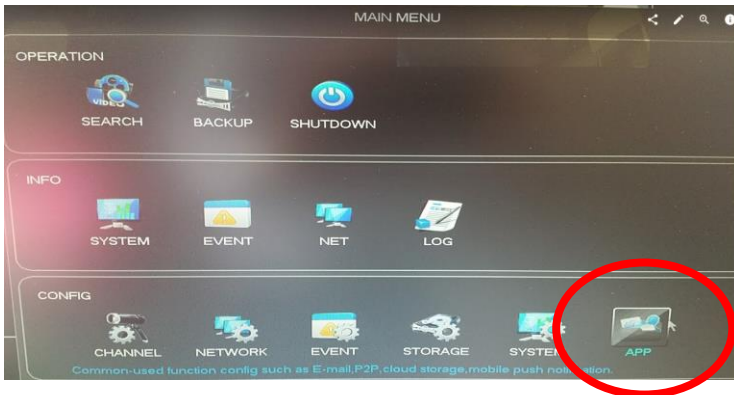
MAIN MENU

OPERATION

VIDEO

SEARCH

BACKUP

SHUTDOWN

INFO

SYSTEM

EVENT

NET

LOG

CONFIG

CHANNEL

NETWORK

EVENT

STORAGE

SYSTE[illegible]

APP

Common-used function config such as E-mail,P2P,cloud storage,mobile push notification.